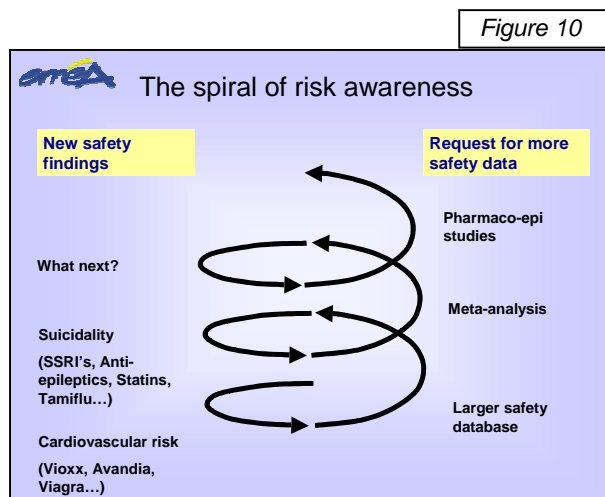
Figure 10

emea

The spiral of risk awareness

New safety findings

Request for more safety data

Pharmaco-epi studies

What next?

Meta-analysis

Suicidality

(SSRI's, Anti-epileptics, Statins, Tamiflu…)

Larger safety database

Cardiovascular risk

(Vioxx, Avandia, Viagra…)